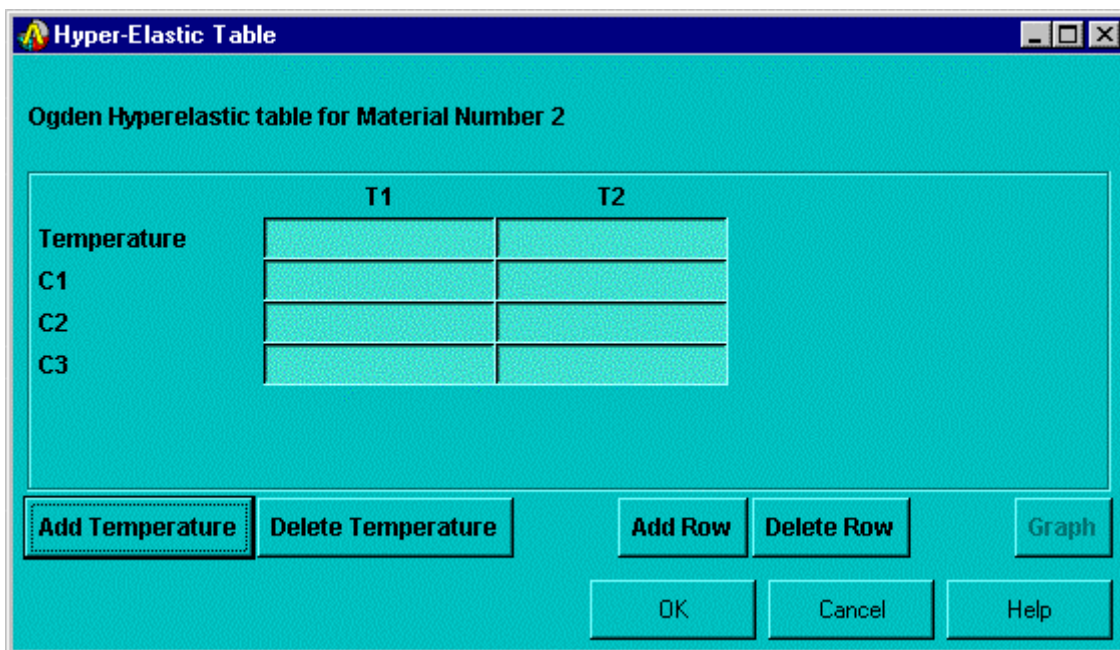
Hyper-Elastic Table

Ogden Hyperelastic table for Material Number 2

| | T1 | T2 |
|---|---|---|
| Temperature | | |
| C1 | | |
| C2 | | |
| C3 | | |

Add Temperature
Delete Temperature
Add Row
Delete Row
Graph
OK
Cancel
Help